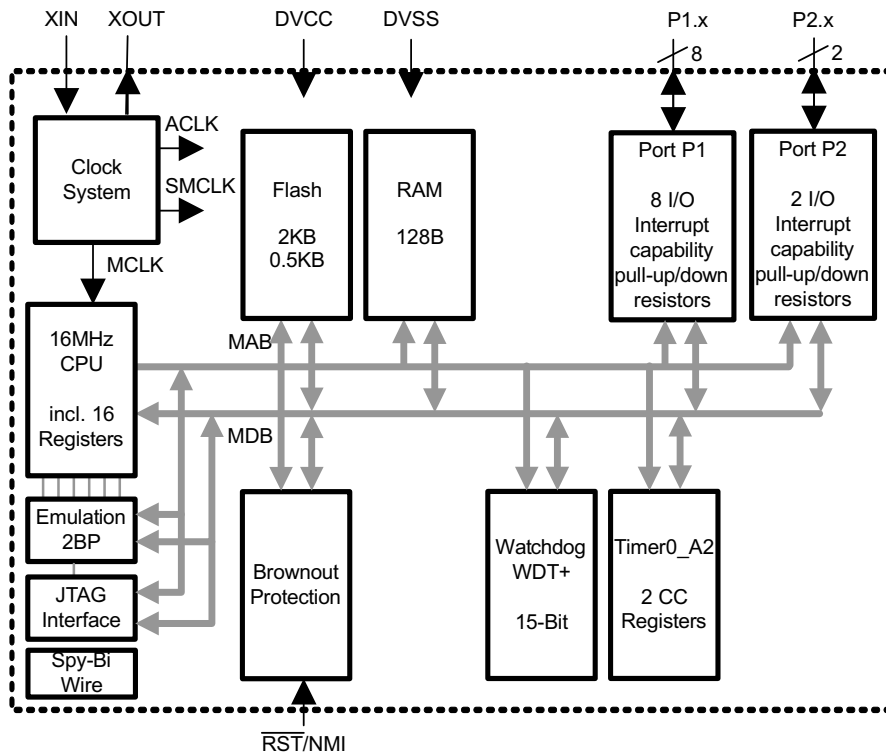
XIN XOUT DVCC DVSS P1.x P2.x

8 2

Clock System

ACLK

SMCLK

MCLK

Flash

2KB
0.5KB

RAM

128B

Port P1

8 I/O
Interrupt capability pull-up/down resistors

Port P2

2 I/O
Interrupt capability pull-up/down resistors

16MHz CPU

incl. 16 Registers

MAB

MDB

Emulation 2BP

JTAG Interface

Spy-Bi Wire

Brownout Protection

Watchdog WDT+

15-Bit

Timer0_A2

2 CC Registers

$\overline{RST}$/NMI